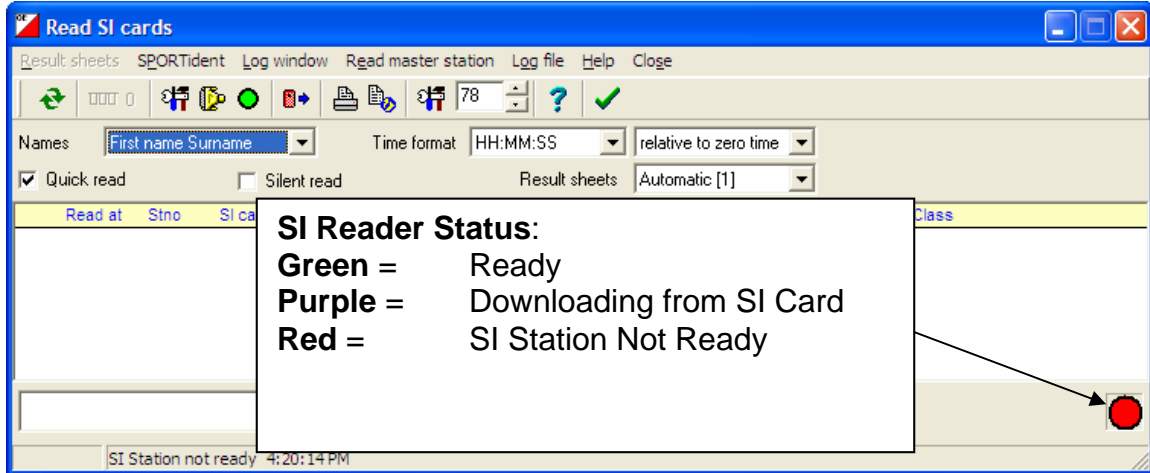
Read SI cards

Result sheets SPORTident Log window Read master station Log file Help Close

0 78

Names First name Surname

Time format HH:MM:SS

relative to zero time

Quick read

Silent read

Result sheets Automatic [1]

Read at Stno SI ca

Class

**SI Reader Status**:
**Green** = Ready
**Purple** = Downloading from SI Card
**Red** = SI Station Not Ready

SI Station not ready 4:20:14 PM